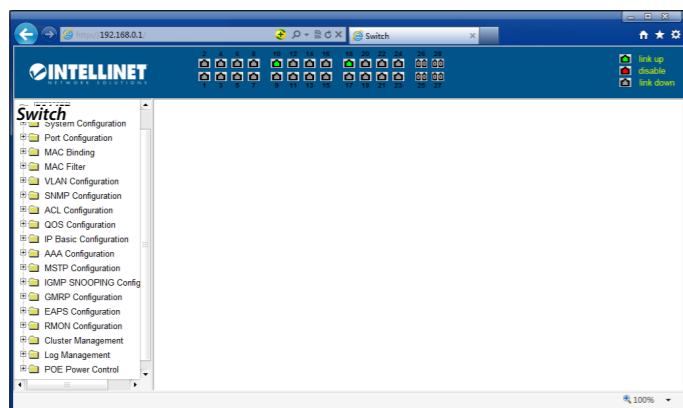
http://192.168.0.1/

Switch

INTELLINET
NETWORK SOLUTIONS

2 4 6 8 10 12 14 16 18 20 22 24 26 28
1 3 5 7 9 11 13 15 17 19 21 23 25 27

link up
disable
link down

Switch
System Configuration
Port Configuration
MAC Binding
MAC Filter
VLAN Configuration
SNMP Configuration
ACL Configuration
QOS Configuration
IP Basic Configuration
AAA Configuration
MSTP Configuration
IGMP SNOOPING Config
GMRP Configuration
EAPS Configuration
RMON Configuration
Cluster Management
Log Management
POE Power Control

100%